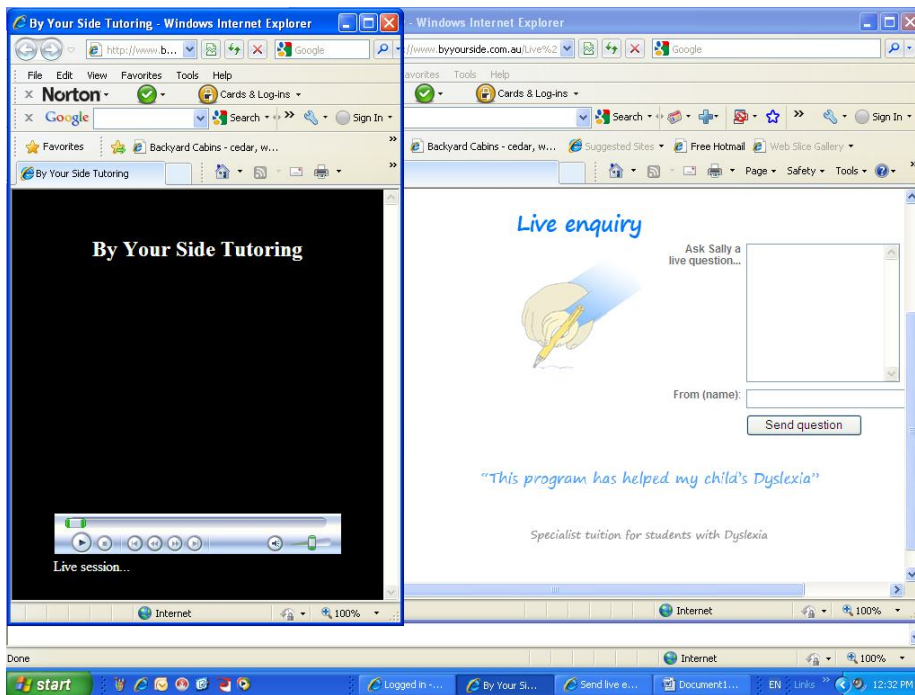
By Your Side Tutoring - Windows Internet Explorer

http://www.b...

Google

File Edit View Favorites Tools Help

Norton

Cards & Log-ins

Google

Search

Sign In

Favorites

Backyard Cabins - cedar, w...

By Your Side Tutoring

By Your Side Tutoring

Live session...

Internet

100%

- Windows Internet Explorer

//www.byyourside.com.au/Live%2

Google

avorites Tools Help

Cards & Log-ins

Search

Sign In

Backyard Cabins - cedar, w...

Suggested Sites

Free Hotmail

Web Slice Gallery

Page

Safety

Tools

Live enquiry

Ask Sally a live question...

From (name):

Send question

"This program has helped my child's Dyslexia"

Specialist tuition for students with Dyslexia

Internet

100%

Done

Internet

100%

start

Logged in -...

By Your Si...

Send live e...

Document1...

EN

Links

12:32 PM